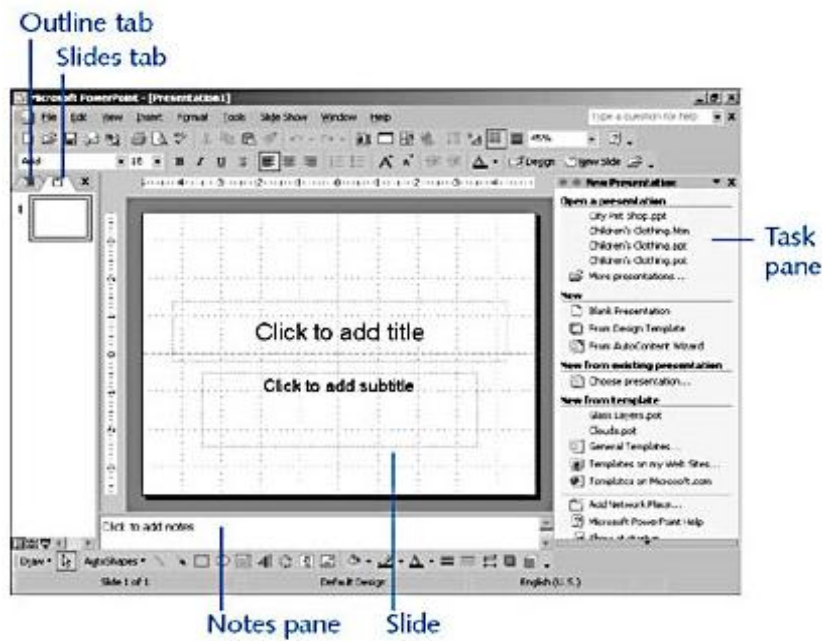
Outline tab

Slides tab

Microsoft PowerPoint - [Presentation1]

File Edit View Insert Format Tools Slide Show Window Help

Type a question for help

45%

Arial 18 B I U S

Design New Slide

1

Click to add title

Click to add subtitle

Click to add notes

New Presentation

Open a presentation

City Pet Shop.ppt

Children's Clothing.htm

Children's Clothing.ppt

Children's Clothing.pot

More presentations...

New

Blank Presentation

From Design Template

From AutoContent Wizard

New from existing presentation

Choose presentation...

New from template

Glass Layers.pot

Clouds.pot

General Templates...

Templates on my Web Sites...

Templates on Microsoft.com

Add Network Place...

Microsoft PowerPoint Help

Show at startup

Task pane

Draw AutoShapes

Slide 1 of 1 Default Design English (U.S.)

Notes pane

Slide